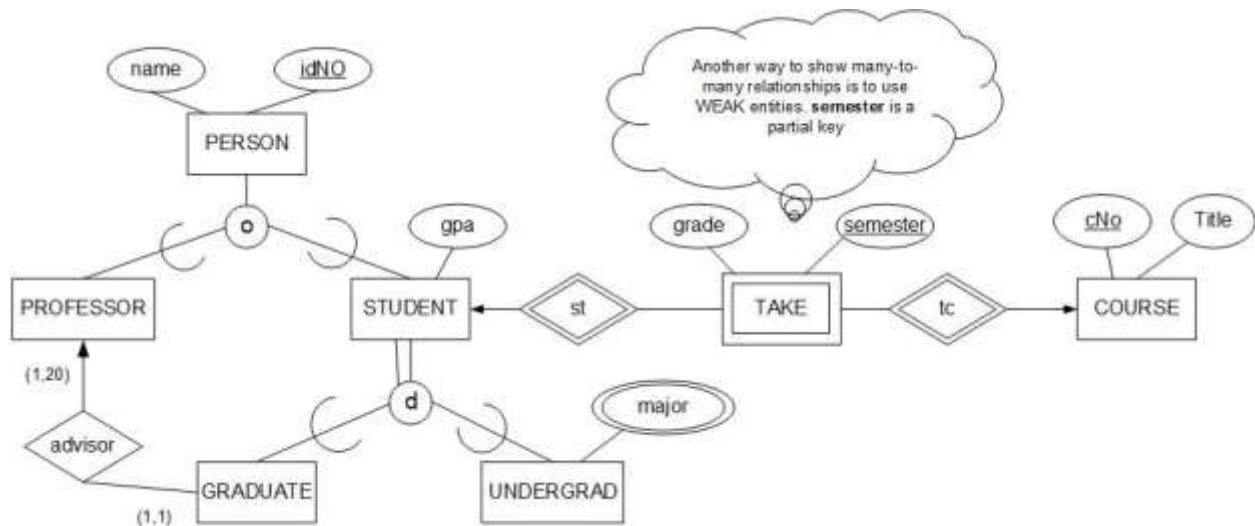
name

idNO

PERSON

o

Another way to show many-to-many relationships is to use WEAK entities. **semester** is a partial key

gpa

grade

semester

cNo

Title

PROFESSOR

STUDENT

st

TAKE

tc

COURSE

(1,20)

d

major

advisor

GRADUATE

UNDERGRAD

(1,1)